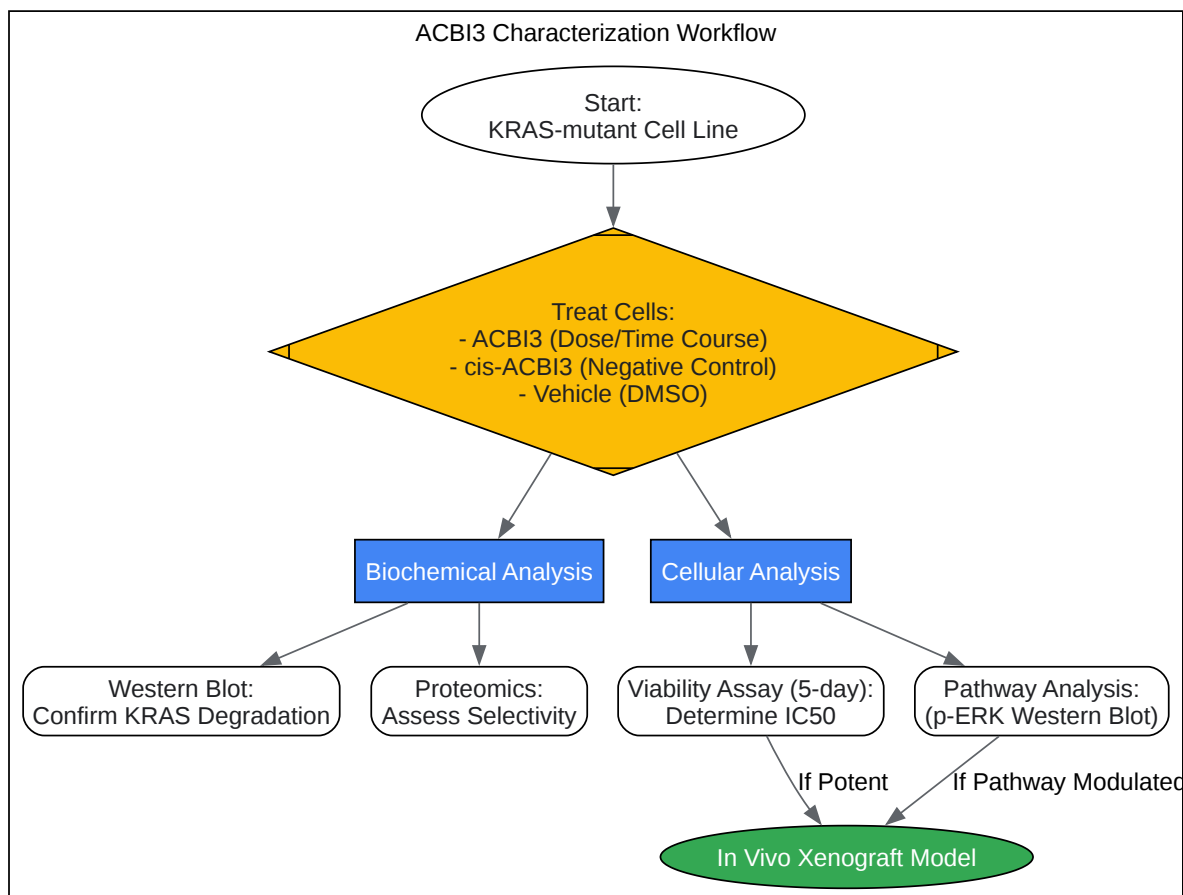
ACBI3 Characterization Workflow

Start:
KRAS-mutant Cell Line

Treat Cells:
- ACBI3 (Dose/Time Course)
- cis-ACBI3 (Negative Control)
- Vehicle (DMSO)

Biochemical Analysis

Cellular Analysis

Western Blot:
Confirm KRAS Degradation

Proteomics:
Assess Selectivity

Viability Assay (5-day):
Determine IC50

Pathway Analysis:
(p-ERK Western Blot)

If Potent

If Pathway Modulated

In Vivo Xenograft Model